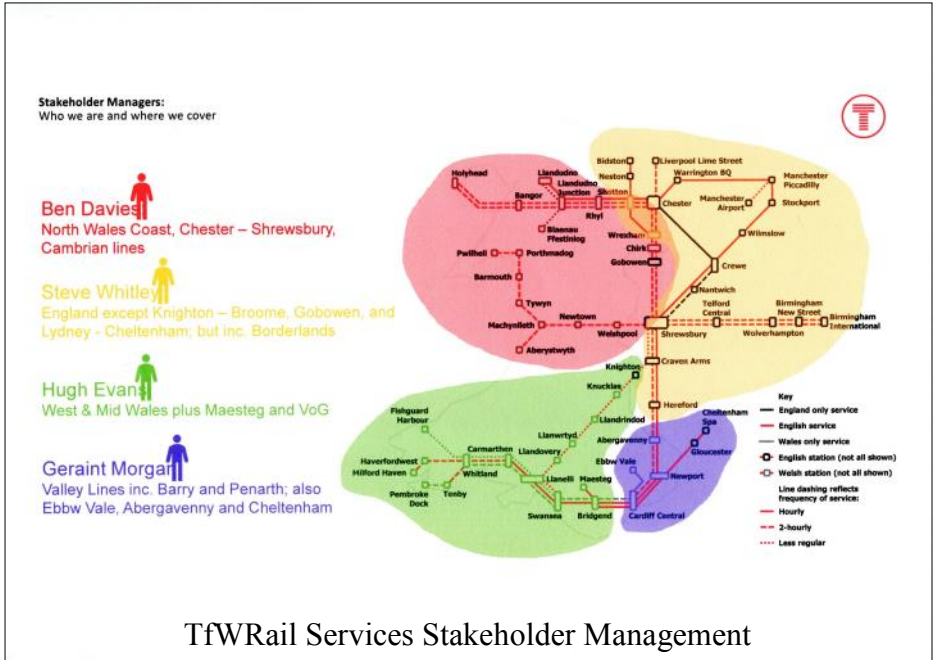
Stakeholder Managers:
Who we are and where we cover

Ben Davies
North Wales Coast, Chester – Shrewsbury, Cambrian lines

Steve Whitley
England except Knighton – Broome, Gobowen, and Lydney - Cheltenham; but inc. Borderlands

Hugh Evans
West & Mid Wales plus Maesteg and VoG

Geraint Morgan
Valley Lines inc. Barry and Penarth; also Ebbw Vale, Abergavenny and Cheltenham

Holyhead
Bangor
Llandudno
Llandudno Junction
Rhyl
Shotton
Blaenau Ffestiniog
Bidston
Neston
Liverpool Lime Street
Warrington BQ
Manchester Piccadilly
Manchester Airport
Stockport
Chester
Wrexham
Chirk
Gobowen
Wilmslow
Crewe
Nantwich
Pwllheli
Porthmadog
Barmouth
Tywyn
Machynlleth
Newtown
Aberystwyth
Welshpool
Shrewsbury
Telford Central
Birmingham New Street
Birmingham International
Wolverhampton
Craven Arms
Knighton
Knucklas
Llandrindod
Hereford
Fishguard Harbour
Llanwrtyd
Llandovery
Carmarthen
Whitland
Haverfordwest
Milford Haven
Pembroke Dock
Tenby
Llanelli
Swansea
Maesteg
Bridgend
Ebbw Vale
Abergavenny
Cheltenham Spa
Gloucester
Newport
Cardiff Central

Key
England only service
English service
Wales only service
English station (not all shown)
Welsh station (not all shown)
Line dashing reflects frequency of service:
Hourly
2-hourly
Less regular

TfWRail Services Stakeholder Management